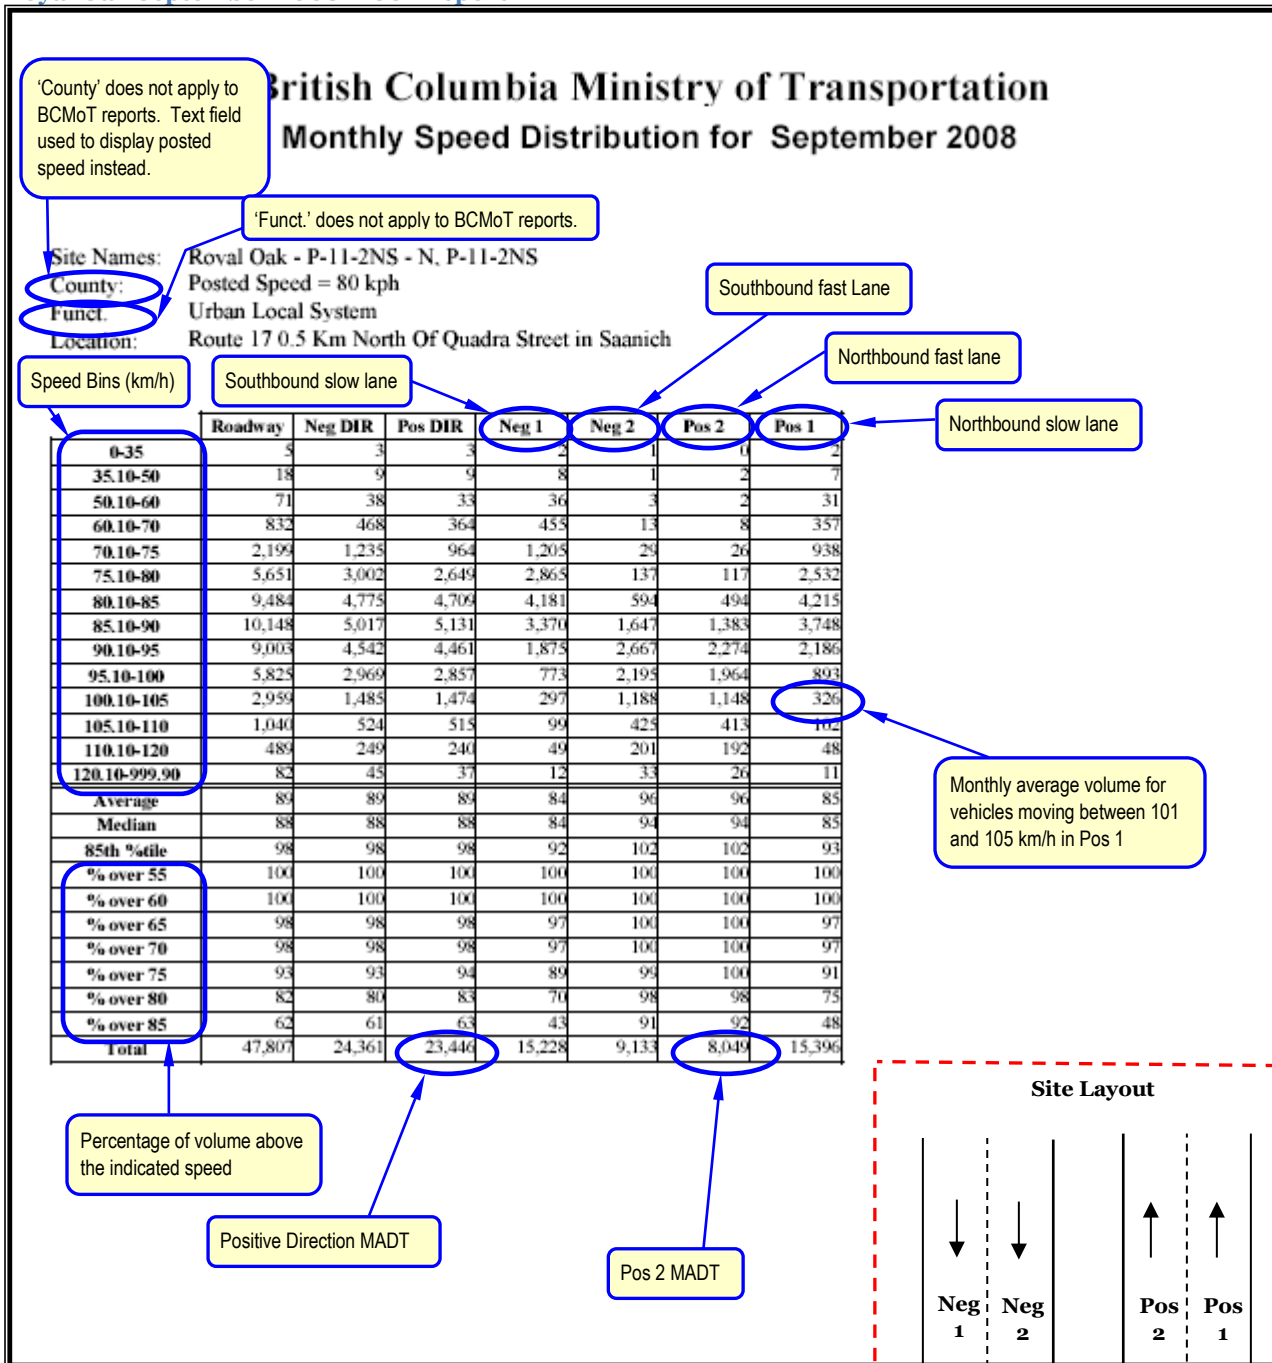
'County' does not apply to BCMoT reports. Text field used to display posted speed instead.

British Columbia Ministry of Transportation

Monthly Speed Distribution for September 2008

'Funct.' does not apply to BCMoT reports.

Site Names: Royal Oak - P-11-2NS - N, P-11-2NS
County: Posted Speed = 80 kph
Funct. Urban Local System
Location: Route 17 0.5 Km North Of Quadra Street in Saanich

Southbound fast Lane

Northbound fast lane

Speed Bins (km/h)

Southbound slow lane

Northbound slow lane

| | Roadway | Neg DIR | Pos DIR | Neg 1 | Neg 2 | Pos 2 | Pos 1 |
|---|---|---|---|---|---|---|---|
| 0-35 | 5 | 3 | 3 | 2 | 1 | 0 | 2 |
| 35.10-50 | 18 | 9 | 9 | 8 | 1 | 2 | 7 |
| 50.10-60 | 71 | 38 | 33 | 36 | 3 | 2 | 31 |
| 60.10-70 | 832 | 468 | 364 | 455 | 13 | 8 | 357 |
| 70.10-75 | 2,199 | 1,235 | 964 | 1,205 | 29 | 26 | 938 |
| 75.10-80 | 5,651 | 3,002 | 2,649 | 2,865 | 137 | 117 | 2,532 |
| 80.10-85 | 9,484 | 4,775 | 4,709 | 4,181 | 594 | 494 | 4,215 |
| 85.10-90 | 10,148 | 5,017 | 5,131 | 3,370 | 1,647 | 1,383 | 3,748 |
| 90.10-95 | 9,003 | 4,542 | 4,461 | 1,875 | 2,667 | 2,274 | 2,186 |
| 95.10-100 | 5,825 | 2,969 | 2,857 | 773 | 2,195 | 1,964 | 893 |
| 100.10-105 | 2,959 | 1,485 | 1,474 | 297 | 1,188 | 1,148 | 326 |
| 105.10-110 | 1,040 | 524 | 515 | 99 | 425 | 413 | 102 |
| 110.10-120 | 489 | 249 | 240 | 49 | 201 | 192 | 48 |
| 120.10-999.90 | 82 | 45 | 37 | 12 | 33 | 26 | 11 |
| Average | 89 | 89 | 89 | 84 | 96 | 96 | 85 |
| Median | 88 | 88 | 88 | 84 | 94 | 94 | 85 |
| 85th %tile | 98 | 98 | 98 | 92 | 102 | 102 | 93 |
| % over 55 | 100 | 100 | 100 | 100 | 100 | 100 | 100 |
| % over 60 | 100 | 100 | 100 | 100 | 100 | 100 | 100 |
| % over 65 | 98 | 98 | 98 | 97 | 100 | 100 | 97 |
| % over 70 | 98 | 98 | 98 | 97 | 100 | 100 | 97 |
| % over 75 | 93 | 93 | 94 | 89 | 99 | 100 | 91 |
| % over 80 | 82 | 80 | 83 | 70 | 98 | 98 | 75 |
| % over 85 | 62 | 61 | 63 | 43 | 91 | 92 | 48 |
| Total | 47,807 | 24,361 | 23,446 | 15,228 | 9,133 | 8,049 | 15,396 |

Monthly average volume for vehicles moving between 101 and 105 km/h in Pos 1

Percentage of volume above the indicated speed

Positive Direction MADT

Pos 2 MADT

Site Layout

Neg 1 Neg 2 Pos 2 Pos 1